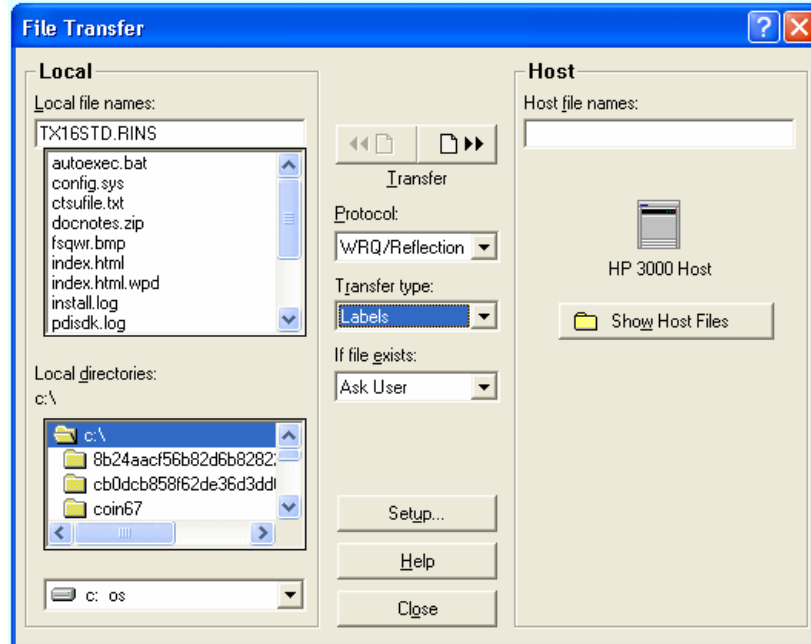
File Transfer

Local

Local file names:

TX16STD.RINS

autoexec.bat
config.sys
ctsufile.txt
docnotes.zip
fsqwr.bmp
index.html
index.html.wpd
install.log
pdisdk.log

Local directories:

c:\

c:\
8b24aacf56b82d6b8282
cb0dcb858f62de36d3dd
coin67

c: os

Transfer

Protocol:

WRQ/Reflection

Transfer type:

Labels

If file exists:

Ask User

Setup...

Help

Close

Host

Host file names:

HP 3000 Host

Show Host Files